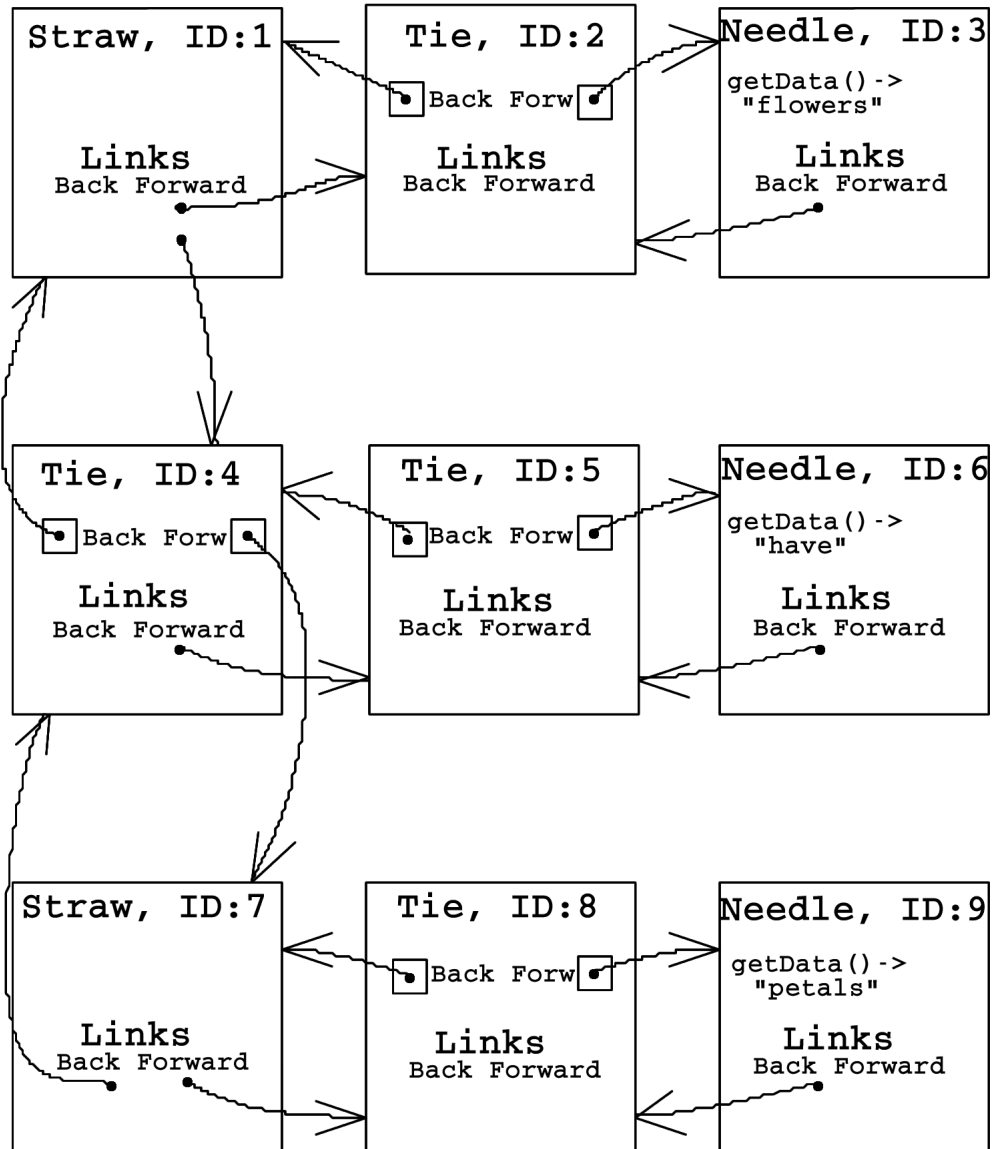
Straw, ID:1

Links
Back Forward

Tie, ID:2

Back Forw

Links
Back Forward

Needle, ID:3

getData() ->
"flowers"

Links
Back Forward

Tie, ID:4

Back Forw

Links
Back Forward

Tie, ID:5

Back Forw

Links
Back Forward

Needle, ID:6

getData() ->
"have"

Links
Back Forward

Straw, ID:7

Links
Back Forward

Tie, ID:8

Back Forw

Links
Back Forward

Needle, ID:9

getData() ->
"petals"

Links
Back Forward